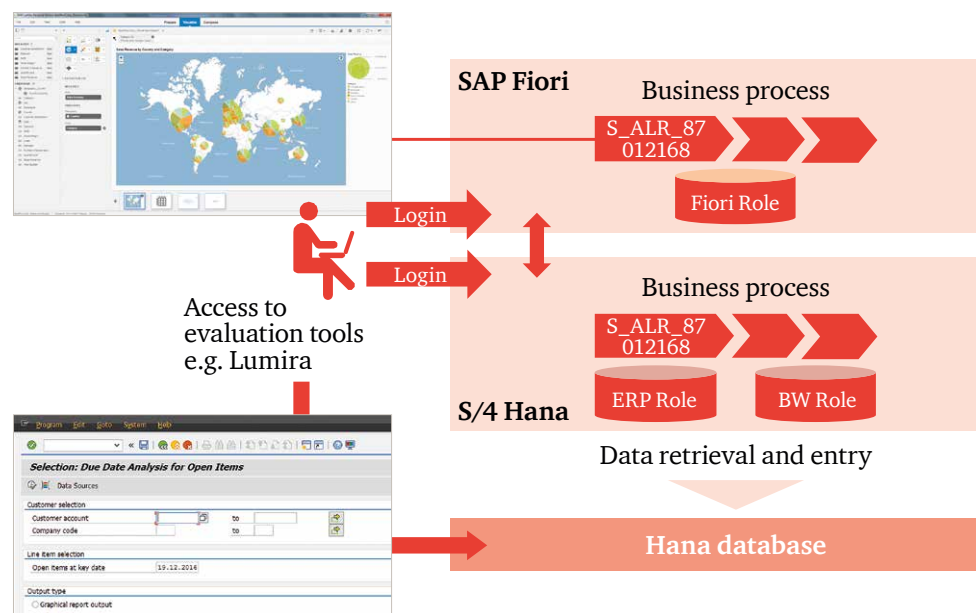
SAP Fiori

Business process

S_ALR_87 012168

Fiori Role

Login

Login

Business process

S_ALR_87 012168

ERP Role

BW Role

S/4 Hana

Access to evaluation tools e.g. Lumira

Data retrieval and entry

Hana database

Program Edit Goto System Help

Selection: Due Date Analysis for Open Items

Data Sources

Customer selection

Customer account

to

Company code

to

Line item selection

Open items at key date 19.12.2016

Output type

Graphical report output